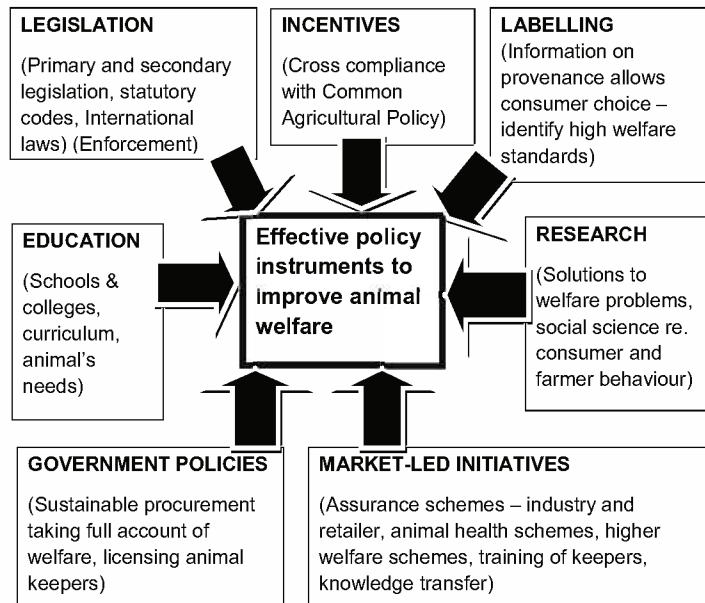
LEGISLATION

(Primary and secondary legislation, statutory codes, International laws) (Enforcement)

INCENTIVES

(Cross compliance with Common Agricultural Policy)

LABELLING

(Information on provenance allows consumer choice – identify high welfare standards)

EDUCATION

(Schools & colleges, curriculum, animal's needs)

Effective policy instruments to improve animal welfare

RESEARCH

(Solutions to welfare problems, social science re. consumer and farmer behaviour)

GOVERNMENT POLICIES

(Sustainable procurement taking full account of welfare, licensing animal keepers)

MARKET-LED INITIATIVES

(Assurance schemes – industry and retailer, animal health schemes, higher welfare schemes, training of keepers, knowledge transfer)